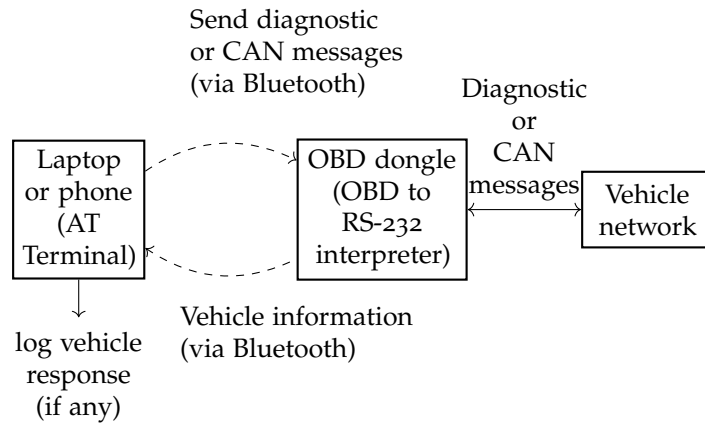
Send diagnostic or CAN messages (via Bluetooth)

Diagnostic or CAN messages

Laptop or phone (AT Terminal)

OBD dongle (OBD to RS-232 interpreter)

Vehicle network

log vehicle response (if any)

Vehicle information (via Bluetooth)